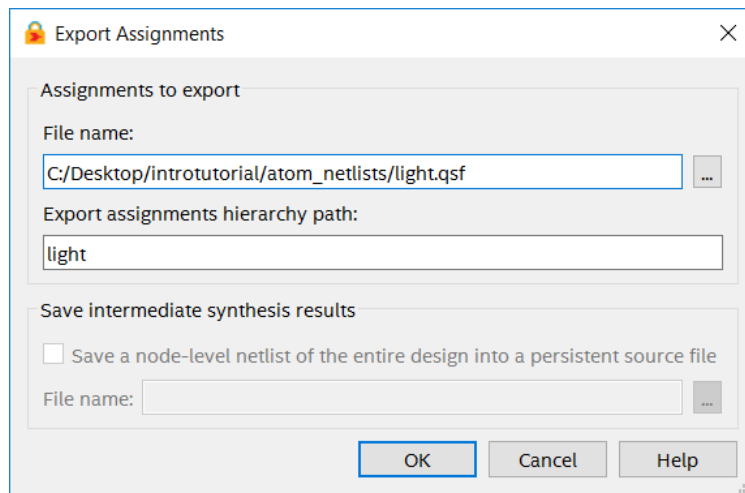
Export Assignments

Assignments to export

File name:

C:/Desktop/introtutorial/atom_netlists/light.qsf

...

Export assignments hierarchy path:

light

Save intermediate synthesis results

Save a node-level netlist of the entire design into a persistent source file

File name:

...

OK

Cancel

Help